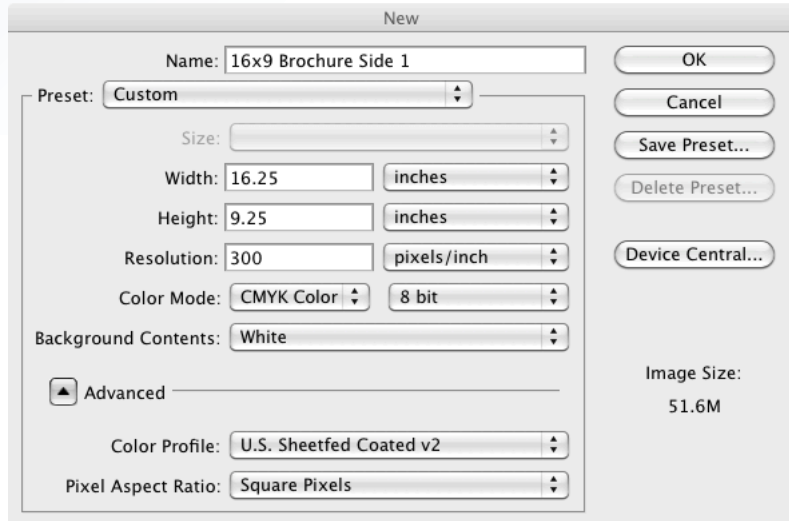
New

Name: 16x9 Brochure Side 1

Preset: Custom

Size:

Width: 16.25 inches

Height: 9.25 inches

Resolution: 300 pixels/inch

Color Mode: CMYK Color 8 bit

Background Contents: White

Advanced

Color Profile: U.S. Sheetfed Coated v2

Pixel Aspect Ratio: Square Pixels

OK

Cancel

Save Preset...

Delete Preset...

Device Central...

Image Size:

51.6M